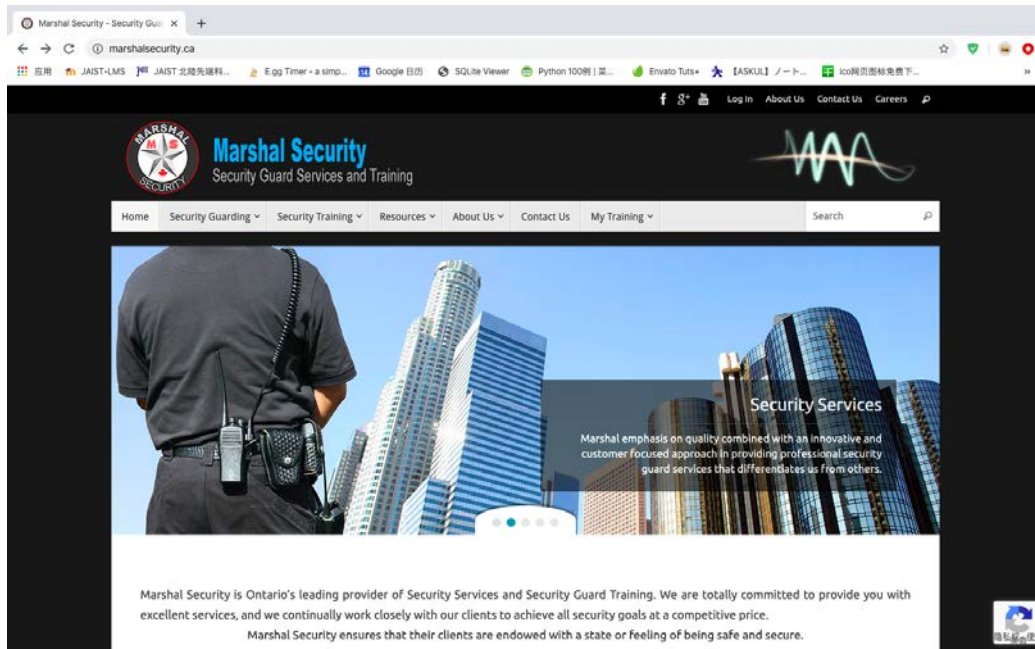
Marshal Security - Security Gua ×
+
marshalsecurity.ca

应用 JAIST-LMS JAIST 北陸先端科... Egg Timer - a simp... Google 日历 SQLite Viewer Python 100例 | 菜... Envato Tuts+ 【ASKUL】ノート... ico网页图标免费下...

Log In About Us Contact Us Careers

MARSHAL M S SECURITY
Marshal Security
Security Guard Services and Training

Home Security Guarding Security Training Resources About Us Contact Us My Training Search

Security Services
Marshal emphasis on quality combined with an innovative and customer focused approach in providing professional security guard services that differentiates us from others.

Marshal Security is Ontario's leading provider of Security Services and Security Guard Training. We are totally committed to provide you with excellent services, and we continually work closely with our clients to achieve all security goals at a competitive price.
Marshal Security ensures that their clients are endowed with a state or feeling of being safe and secure.